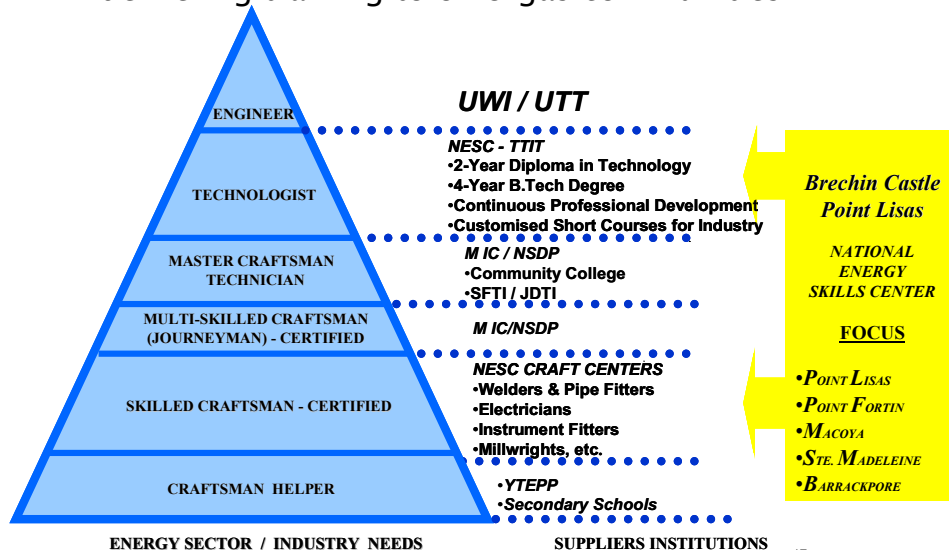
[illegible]

ENGINEER

TECHNOLOGIST

MASTER CRAFTSMAN TECHNICIAN

MULTI-SKILLED CRAFTSMAN (JOURNEYMAN) - CERTIFIED

SKILLED CRAFTSMAN - CERTIFIED

CRAFTSMAN HELPER

UWI / UTT

NESC - TTIT
•2-Year Diploma in Technology
•4-Year B.Tech Degree
•Continuous Professional Development
•Customised Short Courses for Industry

M IC / NSDP
•Community College
•SFTI / JDTI

M IC/NSDP

NESC CRAFT CENTERS
•Welders & Pipe Fitters
•Electricians
•Instrument Fitters
•Millwrights, etc.

•YTEPP
•Secondary Schools

Brechin Castle Point Lisas

NATIONAL ENERGY SKILLS CENTER

FOCUS

•POINT LISAS
•POINT FORTIN
•MACOYA
•STE. MADELEINE
•BARRACKPORE

ENERGY SECTOR / INDUSTRY NEEDS

SUPPLIERS INSTITUTIONS